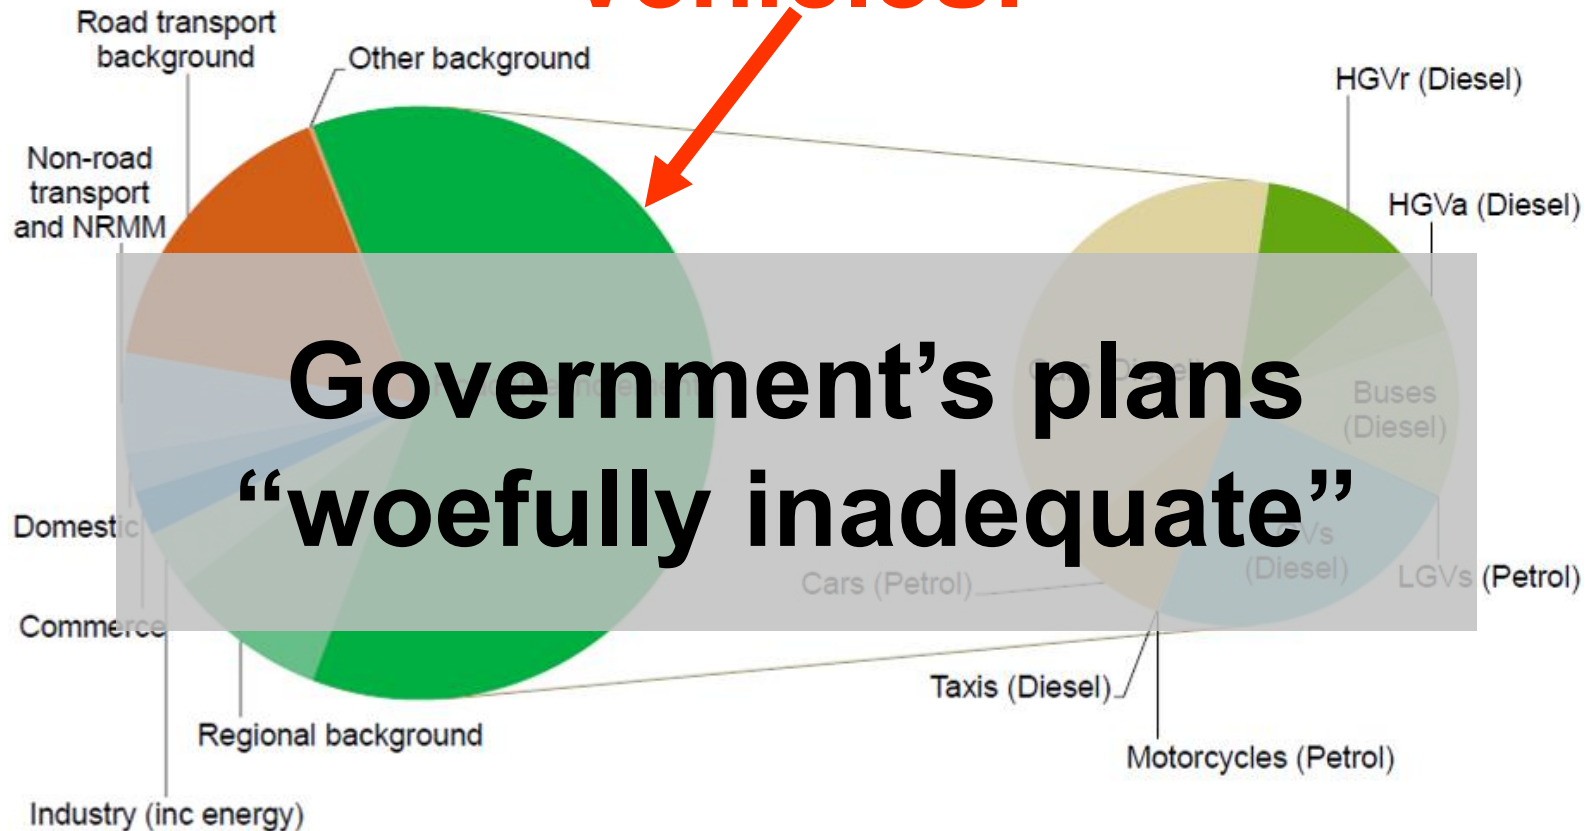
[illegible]

Road transport background

Other background

Non-road transport and NRMM

Domestic

Commerce

Regional background

Industry (inc energy)

HGVr (Diesel)

HGVa (Diesel)

Buses (Diesel)

LGVs (Petrol)

LGVs (Diesel)

Cars (Petrol)

Taxis (Diesel)

Motorcycles (Petrol)

Government’s plans “woefully inadequate”